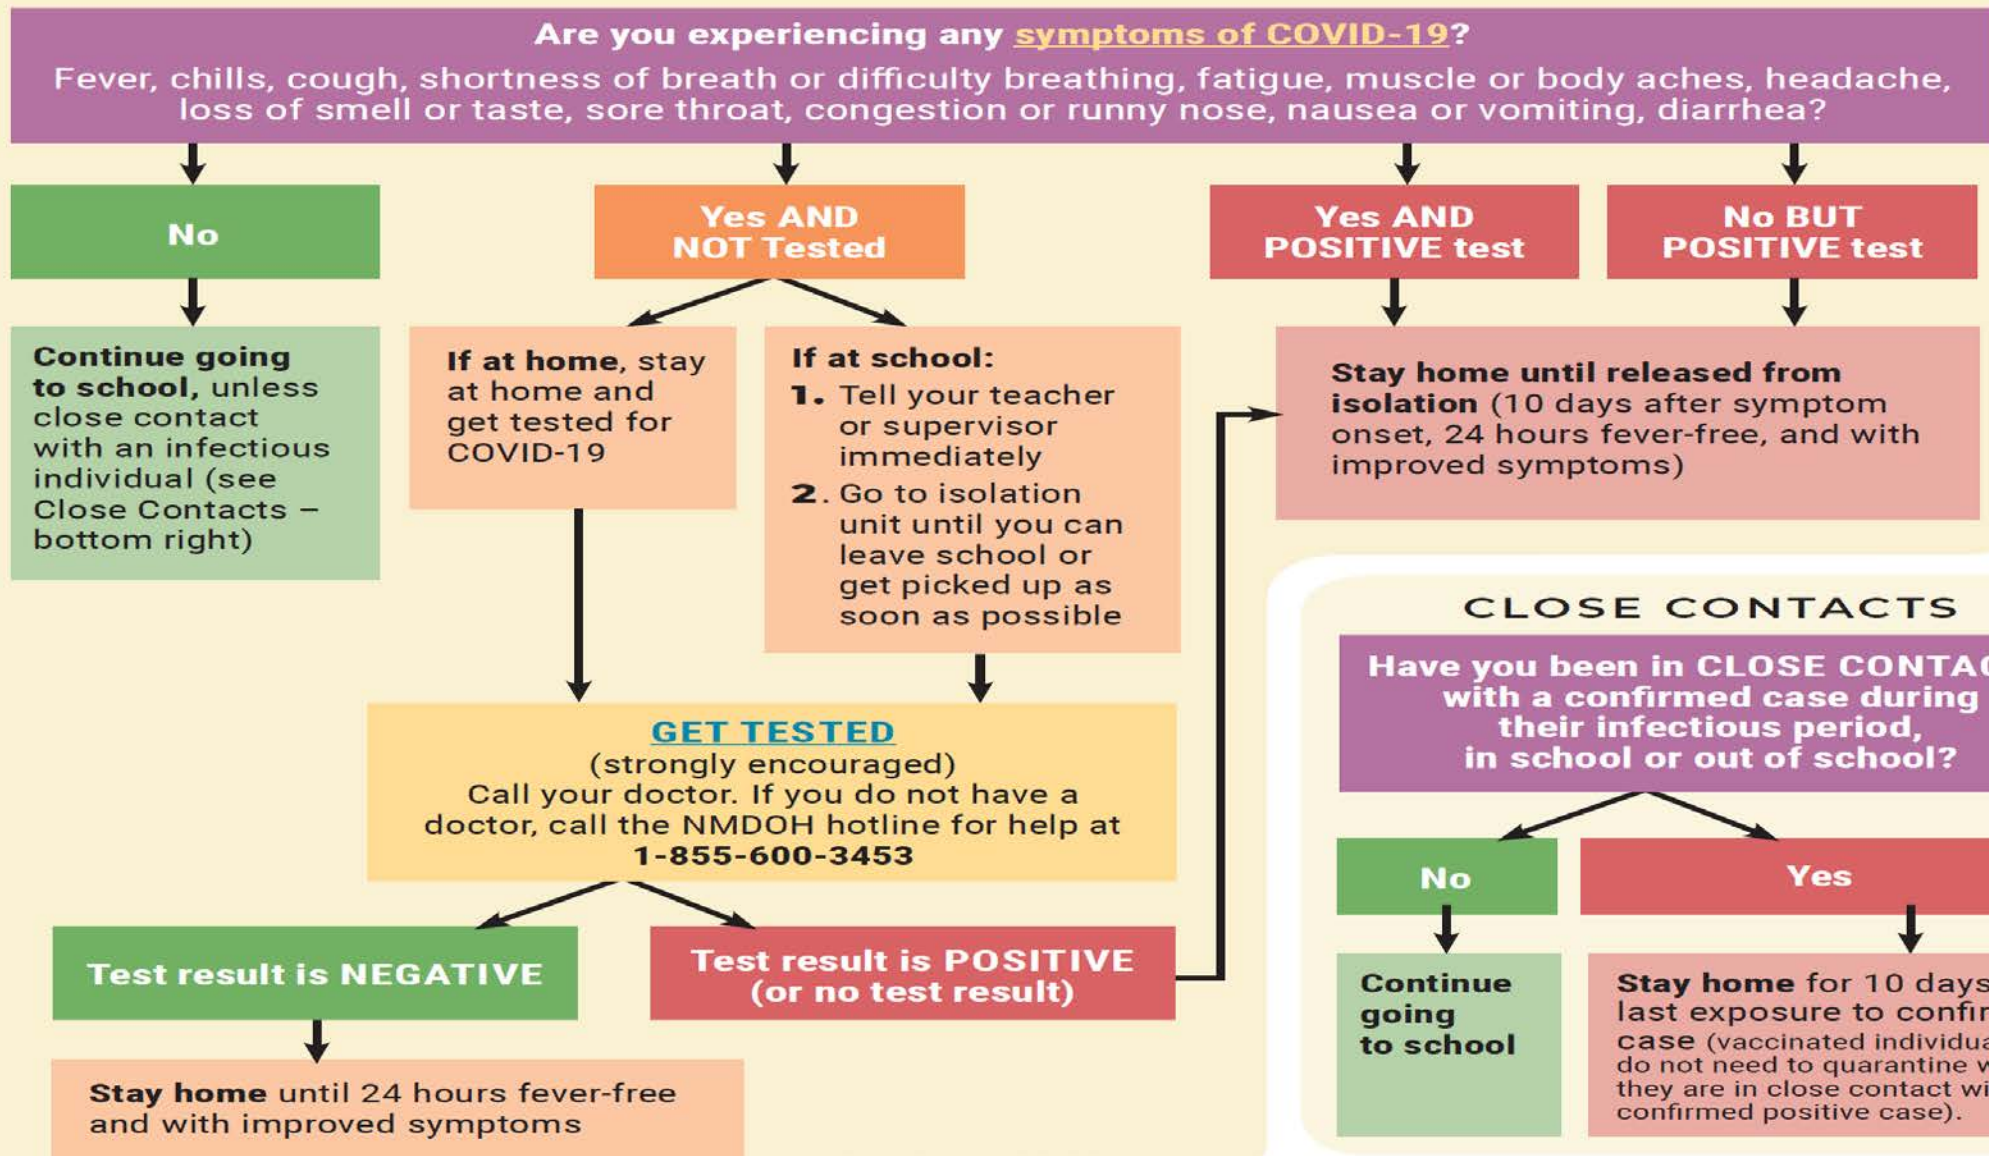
Are you experiencing any symptoms of COVID-19?

Fever, chills, cough, shortness of breath or difficulty breathing, fatigue, muscle or body aches, headache, loss of smell or taste, sore throat, congestion or runny nose, nausea or vomiting, diarrhea?

No

Yes AND NOT Tested

Yes AND POSITIVE test

No BUT POSITIVE test

Continue going to school, unless close contact with an infectious individual (see Close Contacts – bottom right)

If at home, stay at home and get tested for COVID-19

If at school:
1. Tell your teacher or supervisor immediately
2. Go to isolation unit until you can leave school or get picked up as soon as possible

Stay home until released from isolation (10 days after symptom onset, 24 hours fever-free, and with improved symptoms)

GET TESTED
(strongly encouraged)
Call your doctor. If you do not have a doctor, call the NMDOH hotline for help at
1-855-600-3453

Test result is NEGATIVE

Test result is POSITIVE (or no test result)

Stay home until 24 hours fever-free and with improved symptoms

CLOSE CONTACTS

Have you been in CLOSE CONTA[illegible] with a confirmed case during their infectious period, in school or out of school?

No

Yes

Continue going to school

Stay home for 10 days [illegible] last exposure to confi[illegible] case (vaccinated individu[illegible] do not need to quarantine w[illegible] they are in close contact wi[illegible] confirmed positive case).